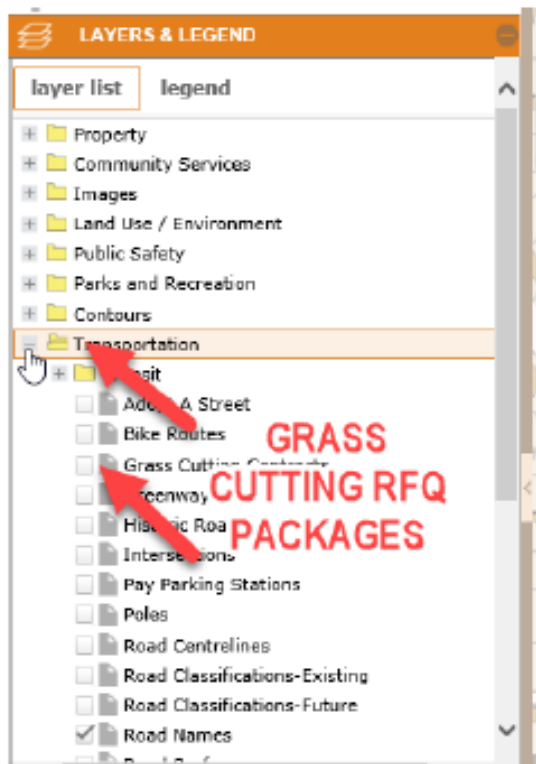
LAYERS & LEGEND

layer list legend

Property
Community Services
Images
Land Use / Environment
Public Safety
Parks and Recreation
Contours
Transportation
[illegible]sit
Ado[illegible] A Street
Bike Routes
Grass Cutting Contracts
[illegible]eenway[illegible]
His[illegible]ic Roa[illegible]
Inter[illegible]ions
Pay Parking Stations
Poles
Road Centrelines
Road Classifications-Existing
Road Classifications-Future
Road Names

GRASS CUTTING RFQ PACKAGES